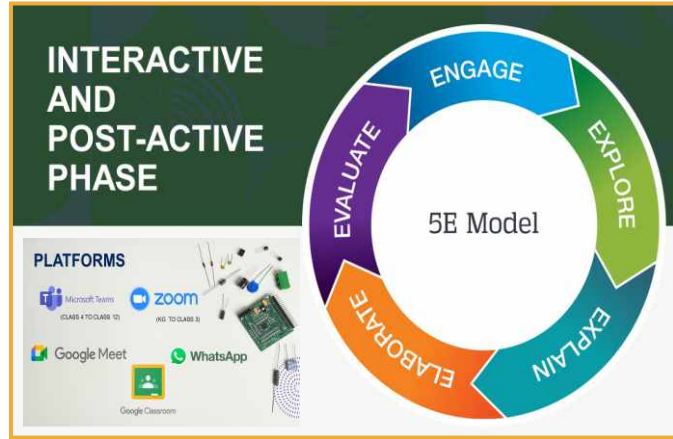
INTERACTIVE AND POST-ACTIVE PHASE

PLATFORMS

Microsoft Teams (CLASS 4 TO CLASS 12)

zoom (KG TO CLASS 3)

Google Meet

WhatsApp

Google Classroom

ENGAGE

EXPLORE

EXPLAIN

ELABORATE

EVALUATE

5E Model